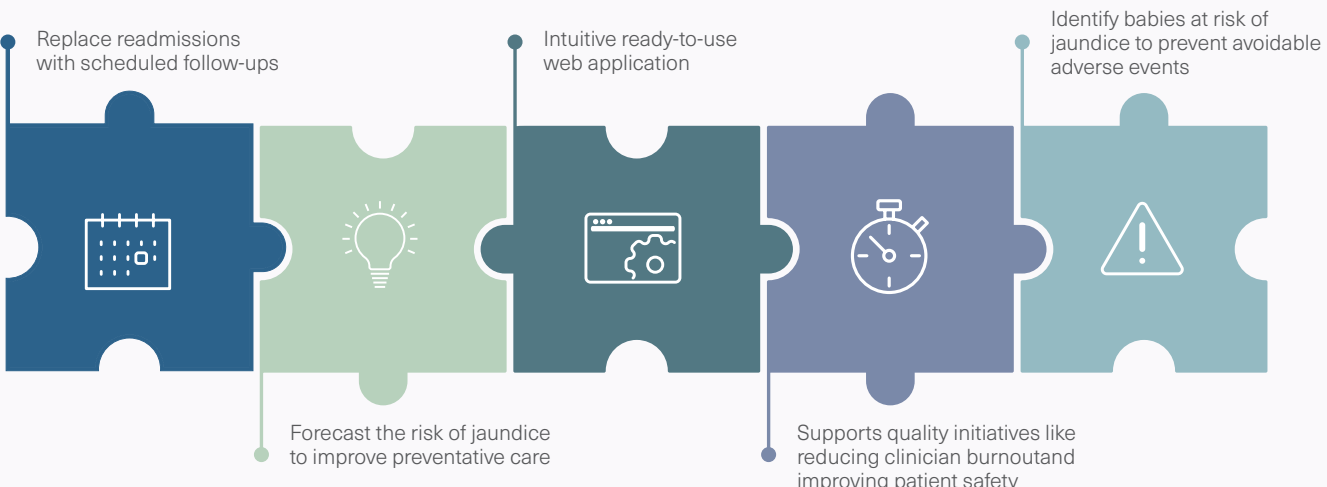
Replace readmissions with scheduled follow-ups

Intuitive ready-to-use web application

Identify babies at risk of jaundice to prevent avoidable adverse events

Forecast the risk of jaundice to improve preventative care

Supports quality initiatives like reducing clinician burnoutand improving patient safety